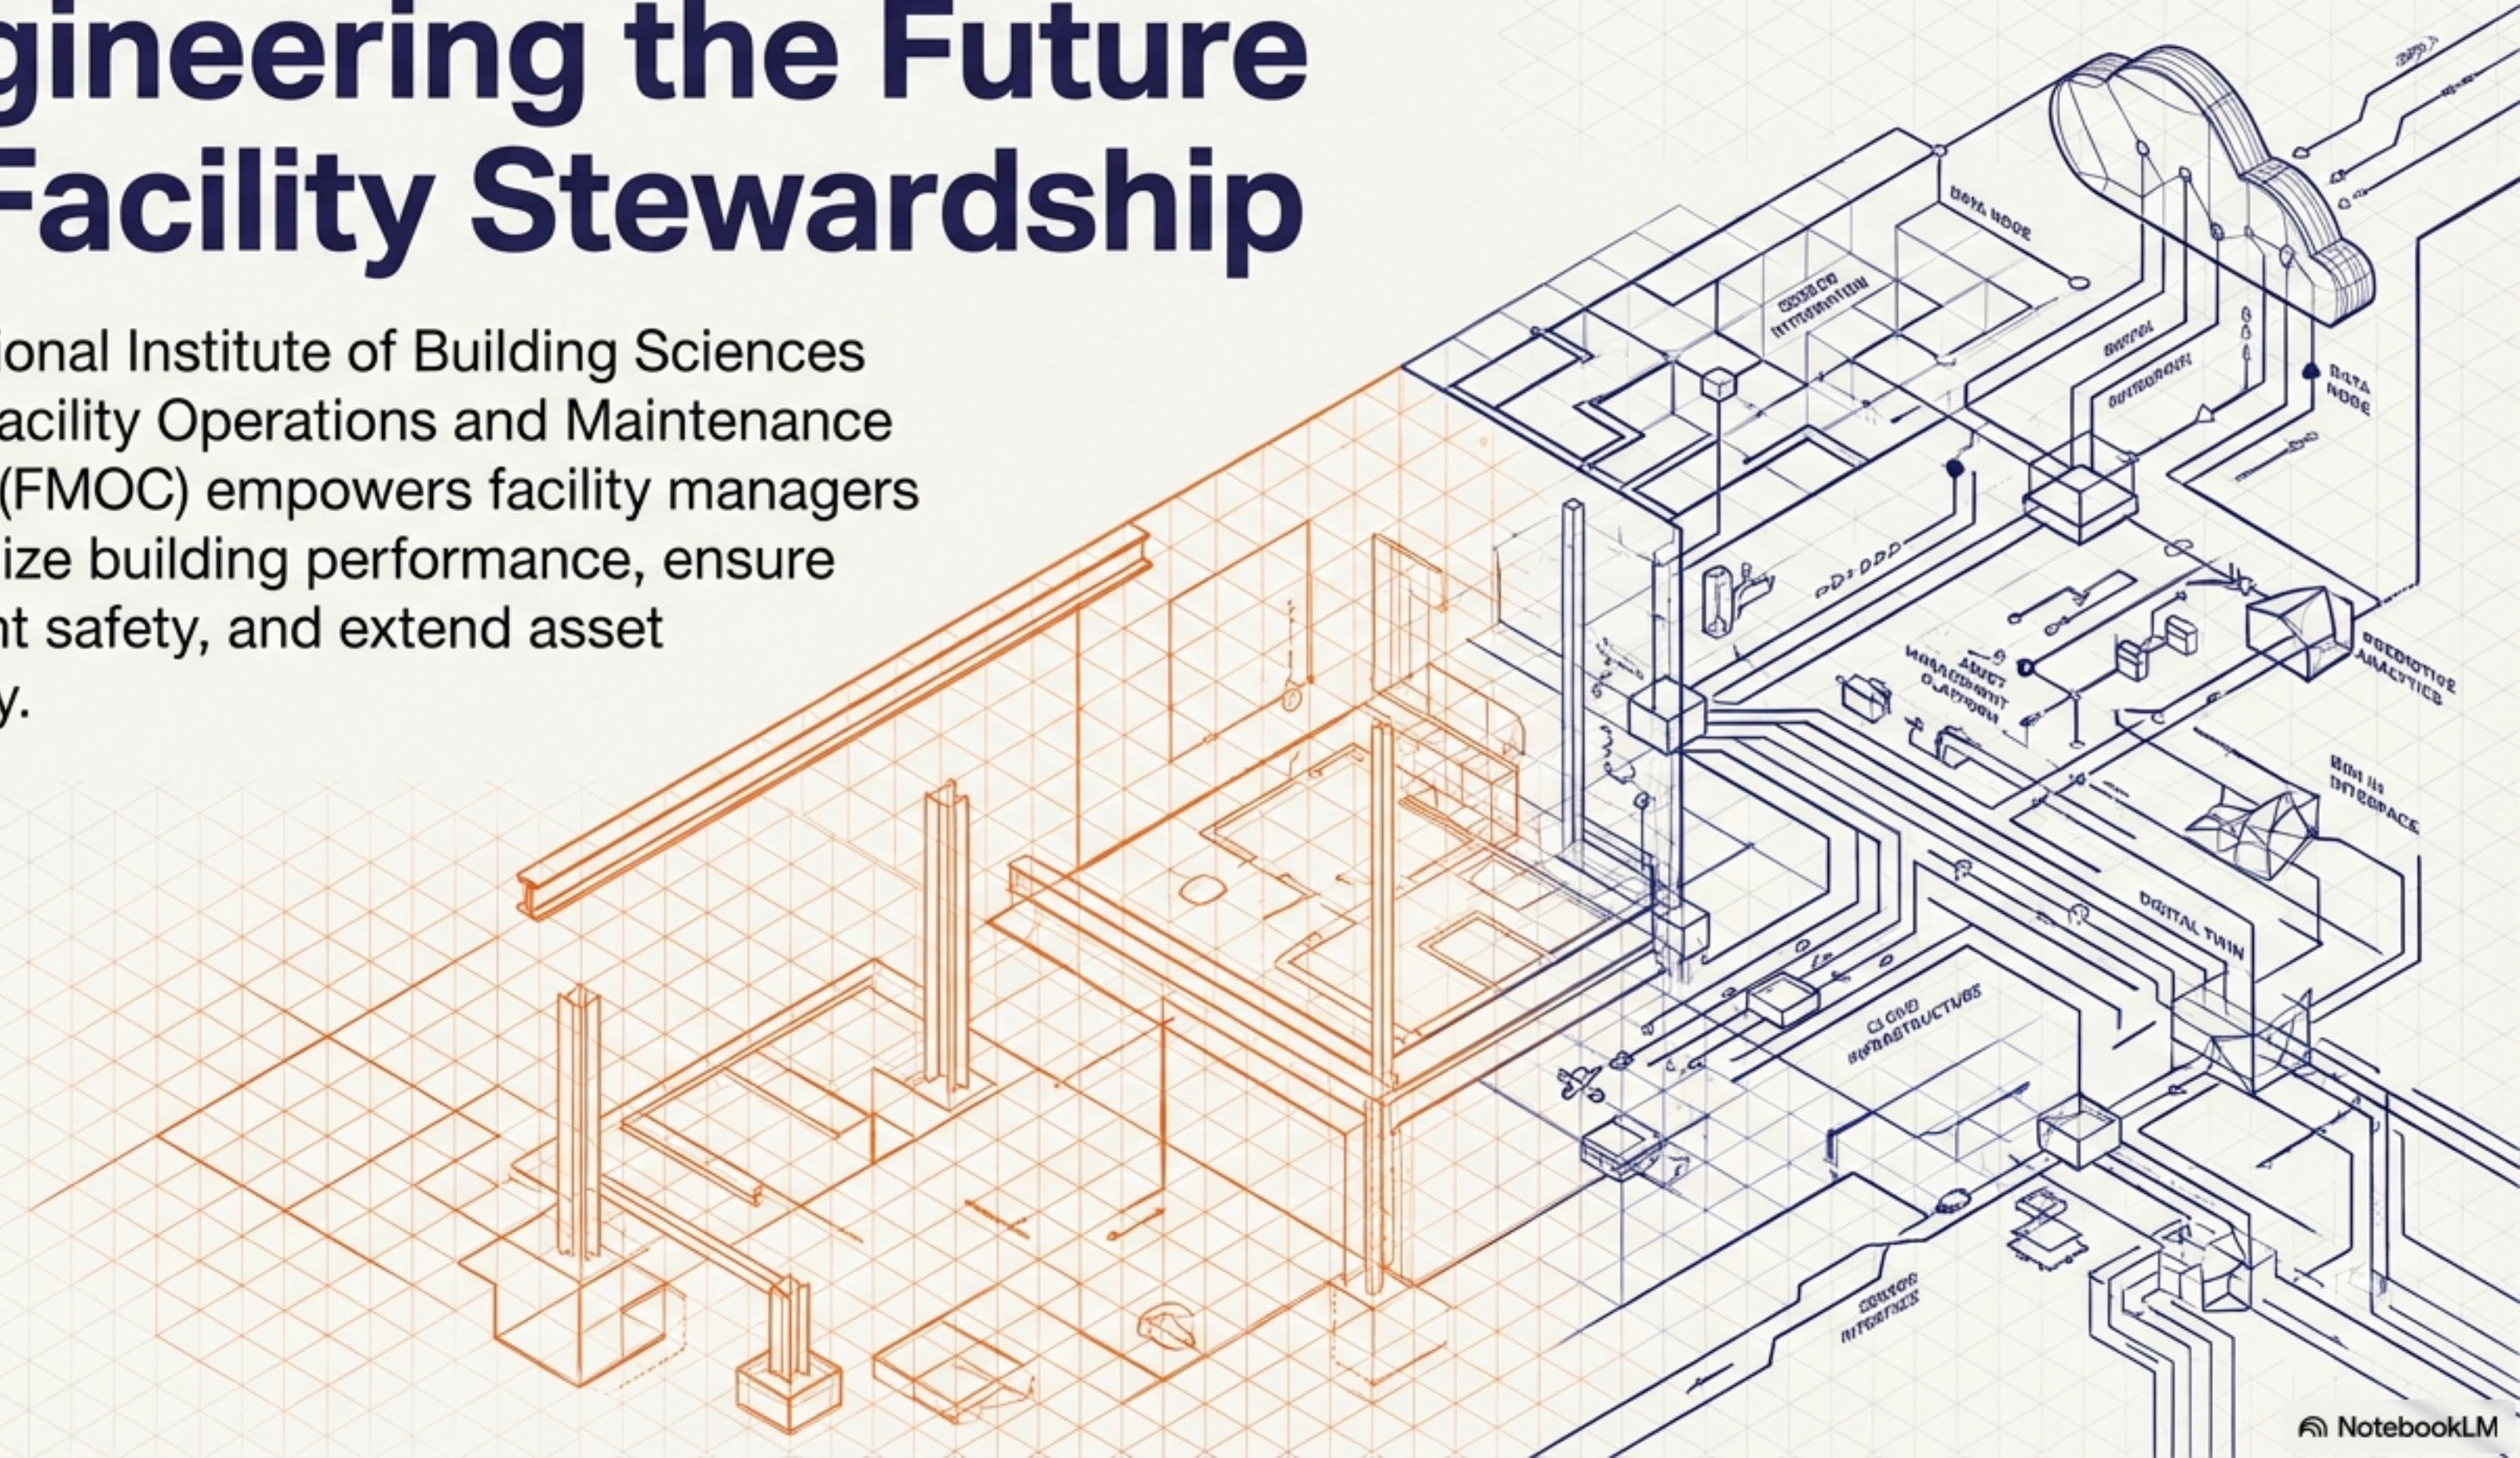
gineering the Future
Facility Stewardship

ional Institute of Building Sciences acility Operations and Maintenance (FMOC) empowers facility managers ize building performance, ensure nt safety, and extend asset y.

DATA NODE
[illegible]
DATA NODE
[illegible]
ASSET MANAGEMENT PLATFORM
PREDICTIVE ANALYTICS
BIM IN INTERFACE
DIGITAL TWIN
CLOUD INFRASTRUCTURE
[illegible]

NotebookLM